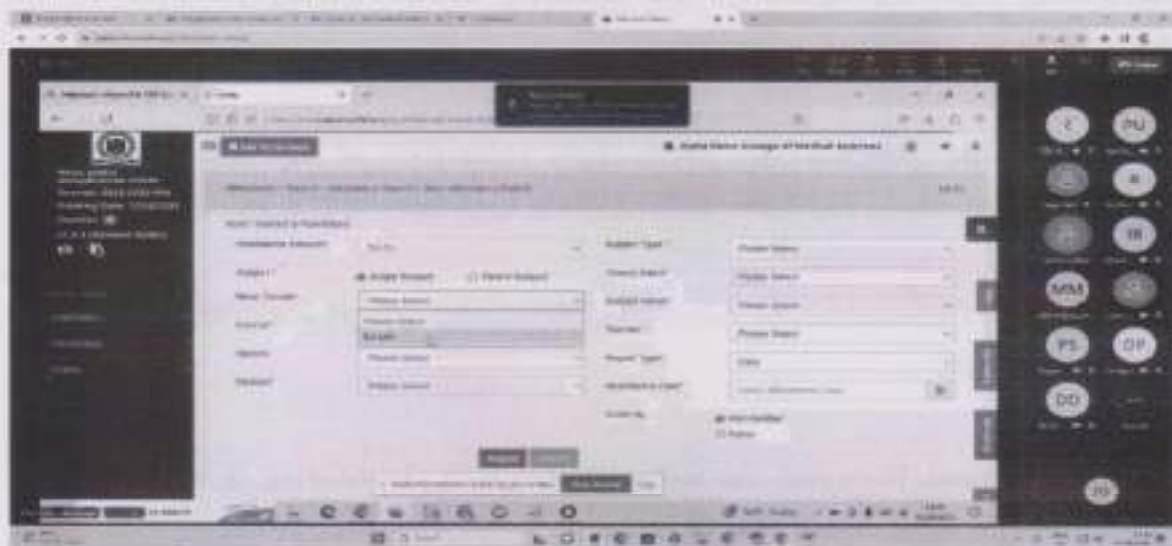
Datta Meghe College of Medical Sciences

Single Subject

Parent Subject

Please Select

Please Select

Please Select

Please Select

Please Select

Please Select

Please Select

Report

Z

PU

R

TR

MM

PS

DP

DD

JD